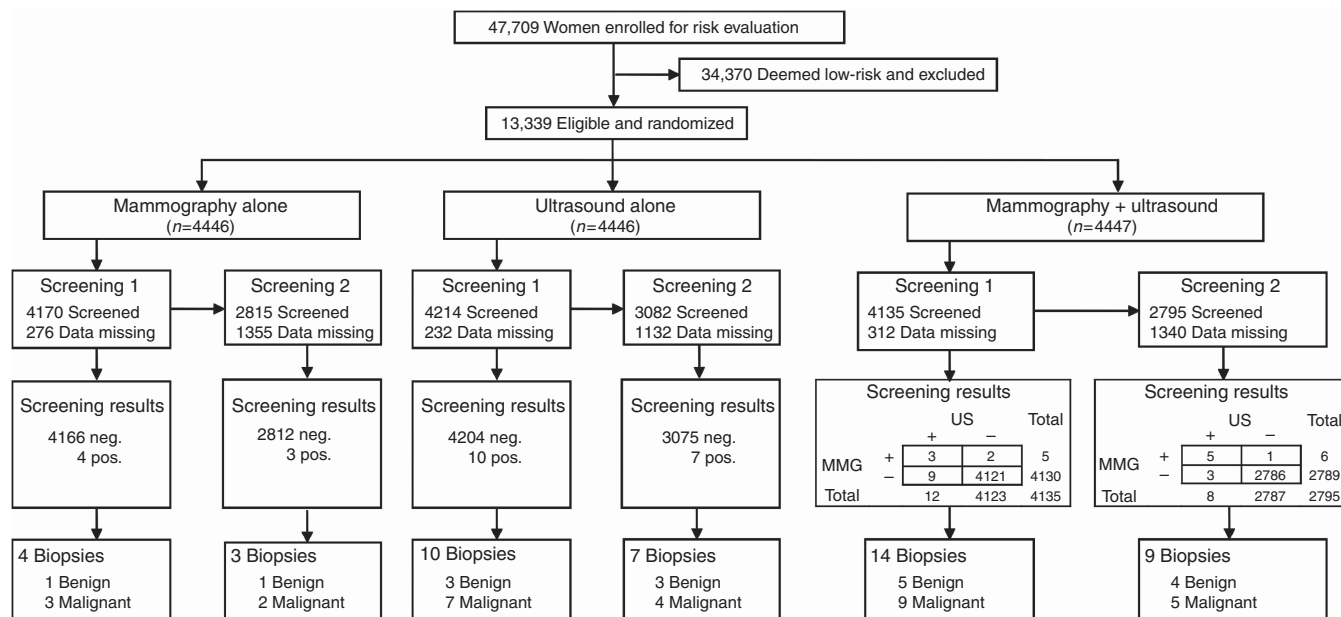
47,709 Women enrolled for risk evaluation

34,370 Deemed low-risk and excluded

13,339 Eligible and randomized

Mammography alone
($n$=4446)

Screening 1
4170 Screened
276 Data missing

Screening 2
2815 Screened
1355 Data missing

Screening results
4166 neg.
4 pos.

Screening results
2812 neg.
3 pos.

4 Biopsies
1 Benign
3 Malignant

3 Biopsies
1 Benign
2 Malignant

Ultrasound alone
($n$=4446)

Screening 1
4214 Screened
232 Data missing

Screening 2
3082 Screened
1132 Data missing

Screening results
4204 neg.
10 pos.

Screening results
3075 neg.
7 pos.

10 Biopsies
3 Benign
7 Malignant

7 Biopsies
3 Benign
4 Malignant

Mammography + ultrasound
($n$=4447)

Screening 1
4135 Screened
312 Data missing

Screening 2
2795 Screened
1340 Data missing

Screening results

| | | US + | US − | Total |
|---|---|---|---|---|
| MMG | + | 3 | 2 | 5 |
| | − | 9 | 4121 | 4130 |
| Total | | 12 | 4123 | 4135 |

Screening results

| | | US + | US − | Total |
|---|---|---|---|---|
| MMG | + | 5 | 1 | 6 |
| | − | 3 | 2786 | 2789 |
| Total | | 8 | 2787 | 2795 |

14 Biopsies
5 Benign
9 Malignant

9 Biopsies
4 Benign
5 Malignant